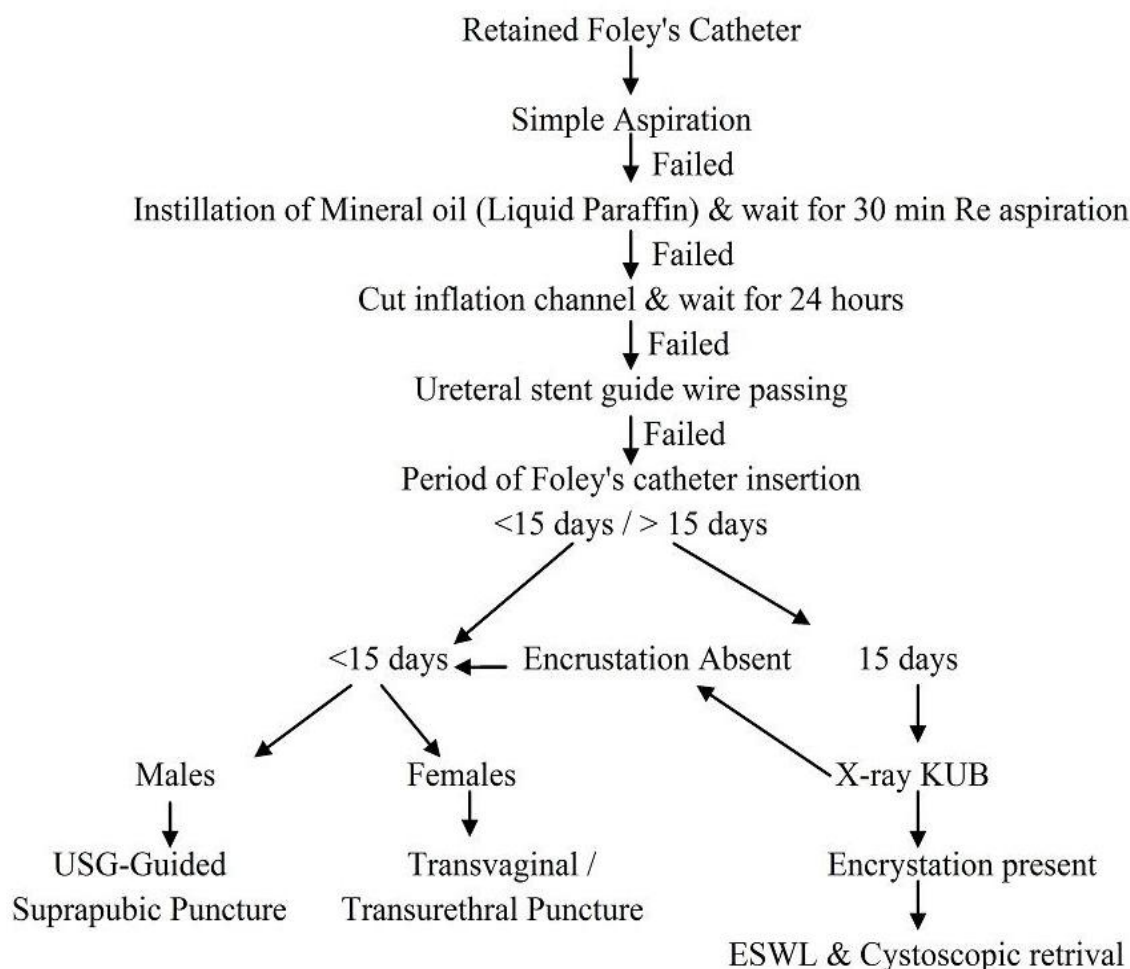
Retained Foley's Catheter

Simple Aspiration

Failed

Instillation of Mineral oil (Liquid Paraffin) & wait for 30 min Re aspiration

Failed

Cut inflation channel & wait for 24 hours

Failed

Ureteral stent guide wire passing

Failed

Period of Foley's catheter insertion
<15 days / > 15 days

<15 days

Encrustation Absent

15 days

Males

Females

X-ray KUB

USG-Guided Suprapubic Puncture

Transvaginal / Transurethral Puncture

Encrystation present

ESWL & Cystoscopic retrival